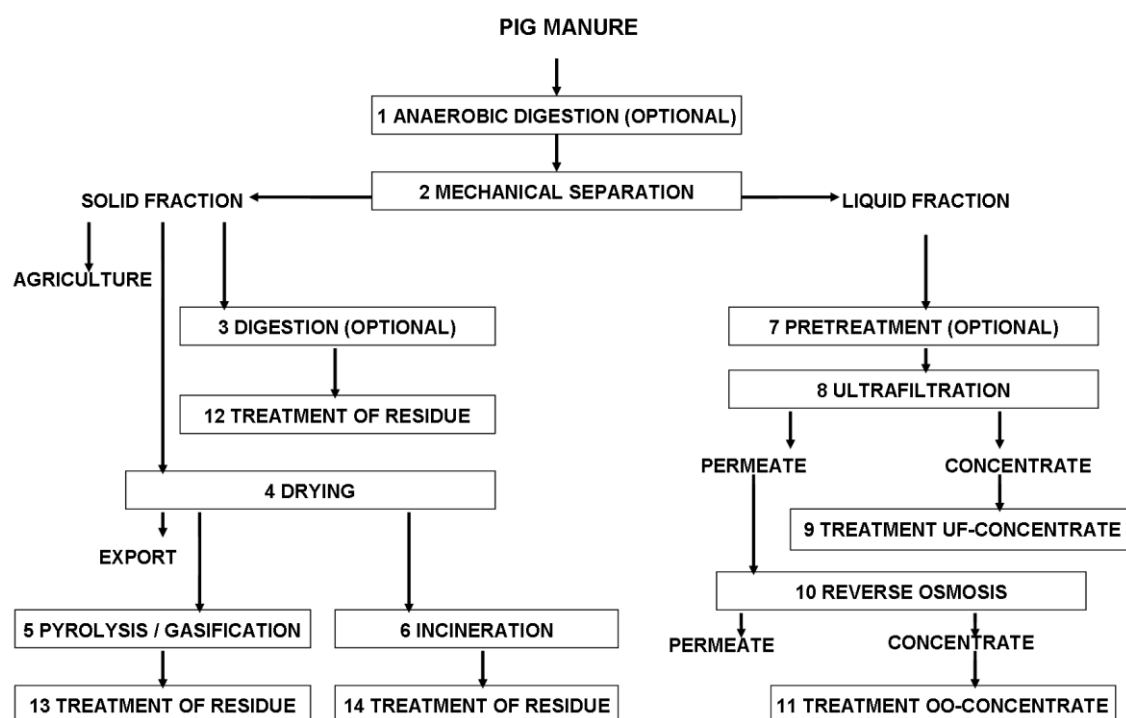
PIG MANURE

1 ANAEROBIC DIGESTION (OPTIONAL)

2 MECHANICAL SEPARATION

SOLID FRACTION

LIQUID FRACTION

AGRICULTURE

3 DIGESTION (OPTIONAL)

12 TREATMENT OF RESIDUE

4 DRYING

EXPORT

5 PYROLYSIS / GASIFICATION

6 INCINERATION

13 TREATMENT OF RESIDUE

14 TREATMENT OF RESIDUE

7 PRETREATMENT (OPTIONAL)

8 ULTRAFILTRATION

PERMEATE

CONCENTRATE

9 TREATMENT UF-CONCENTRATE

10 REVERSE OSMOSIS

PERMEATE

CONCENTRATE

11 TREATMENT OO-CONCENTRATE